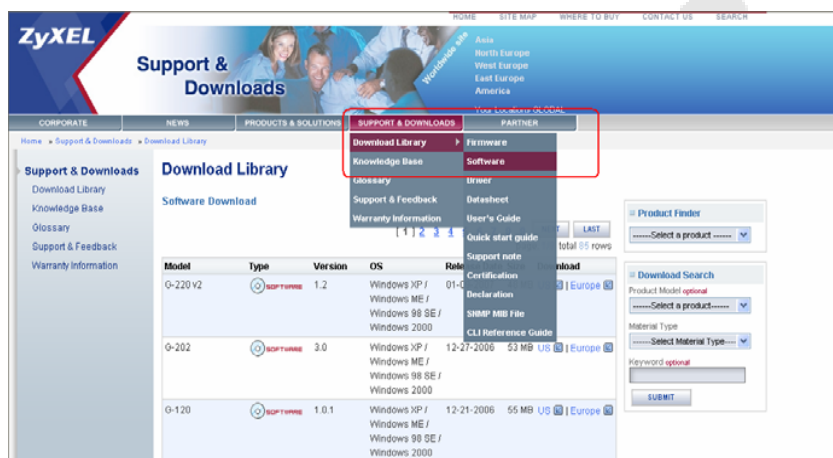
ZyXEL

HOME SITE MAP WHERE TO BUY CONTACT US SEARCH

Support & Downloads

Worldwide site

Asia
North Europe
West Europe
East Europe
America

Your Location: GLOBAL

CORPORATE NEWS PRODUCTS & SOLUTIONS SUPPORT & DOWNLOADS PARTNER

Home » Support & Downloads » Download Library

Support & Downloads
Download Library
Knowledge Base
Glossary
Support & Feedback
Warranty Information

Download Library

Software Download

Download Library
Knowledge Base
Glossary
Support & Feedback
Warranty Information

Firmware
Software
Driver
Datasheet
User's Guide
Quick start guide
Support note
Certification
Declaration
SNMP MIB File
CLI Reference Guide

[ 1 ] 2 3 4 LAST
total 85 rows

| Model | Type | Version | OS | Rele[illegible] | | Download |
|---|---|---|---|---|---|---|
| G-220 v2 | SOFTWARE | 1.2 | Windows XP / Windows ME / Windows 98 SE / Windows 2000 | 01-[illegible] | | Europe |
| G-202 | SOFTWARE | 3.0 | Windows XP / Windows ME / Windows 98 SE / Windows 2000 | 12-27-2006 | 53 MB | US Europe |
| G-120 | SOFTWARE | 1.0.1 | Windows XP / Windows ME / Windows 98 SE / Windows 2000 | 12-21-2006 | 55 MB | US Europe |

Product Finder
------Select a product ------

Download Search
Product Model optional
------Select a product------
Material Type
------Select Material Type----
Keyword optional
SUBMIT